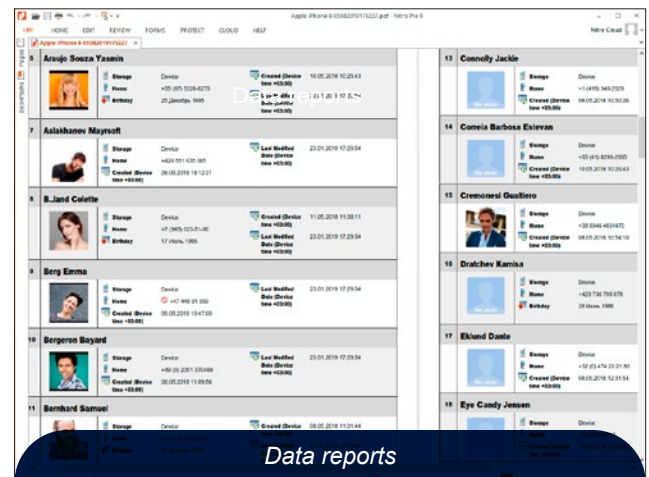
Apple iPhone 6-0506201917227.pdf - Nitro Pro 9

FILE HOME EDIT REVIEW FORMS PROTECT CLOUD HELP

Nitro Cloud

Apple iPhone 6-0506201917227 ×

Pages

Bookmarks

6 Araujo Souza Yasmin
Storage Device
Home +55 (67) 5526-6275
Birthday 25 Декабрь 1995
Created (Device time +03:00) 16.05.2018 10:25:43
Last Modified Date (Device time +03:00) 23.01.2018 17:29:54

Data reports

7 Aslakhanov Mayrsoft
Storage Device
Home +420 551 635 365
Created (Device time +03:00) 06.05.2018 18:12:21
Last Modified Date (Device time +03:00) 23.01.2018 17:29:54

8 B.land Colette
Storage Device
Home +7 (965) 023-51-86
Birthday 17 Июль 1995
Created (Device time +03:00) 11.05.2018 11:38:11
Last Modified Date (Device time +03:00) 23.01.2018 17:29:54

9 Berg Emma
Storage Device
Home +47 449 91 392
Created (Device time +03:00) 06.05.2018 10:47:09
Last Modified Date (Device time +03:00) 23.01.2018 17:29:54

10 Bergeron Bayard
Storage Device
Home +49 (0) 2351 370489
Created (Device time +03:00) 06.05.2018 11:09:59
Last Modified Date (Device time +03:00) 23.01.2018 17:29:54

11 Bernhard Samuel
Storage Device
Created (Device time +03:00) 06.05.2018 11:01:44

13 Connolly Jackie
Storage Device
Home +1 (416) 346-2329
Created (Device time +03:00) 06.05.2018 10:50:26

14 Correia Barbosa Estevan
Storage Device
Home +55 (41) 8290-2565
Created (Device time +03:00) 10.05.2018 10:20:43

15 Cremonesi Gualtiero
Storage Device
Home +39 0346 4831472
Created (Device time +03:00) 06.05.2018 10:56:10

16 Dratchev Karnisa
Storage Device
Home +420 736 758 678
Birthday 28 Июнь 1986

17 Eklund Dante
Storage Device
Home +32 (0) 474 23 21 80
Created (Device time +03:00) 06.05.2018 12:31:54

18 Eye Candy Jensen
Storage Device

Data reports